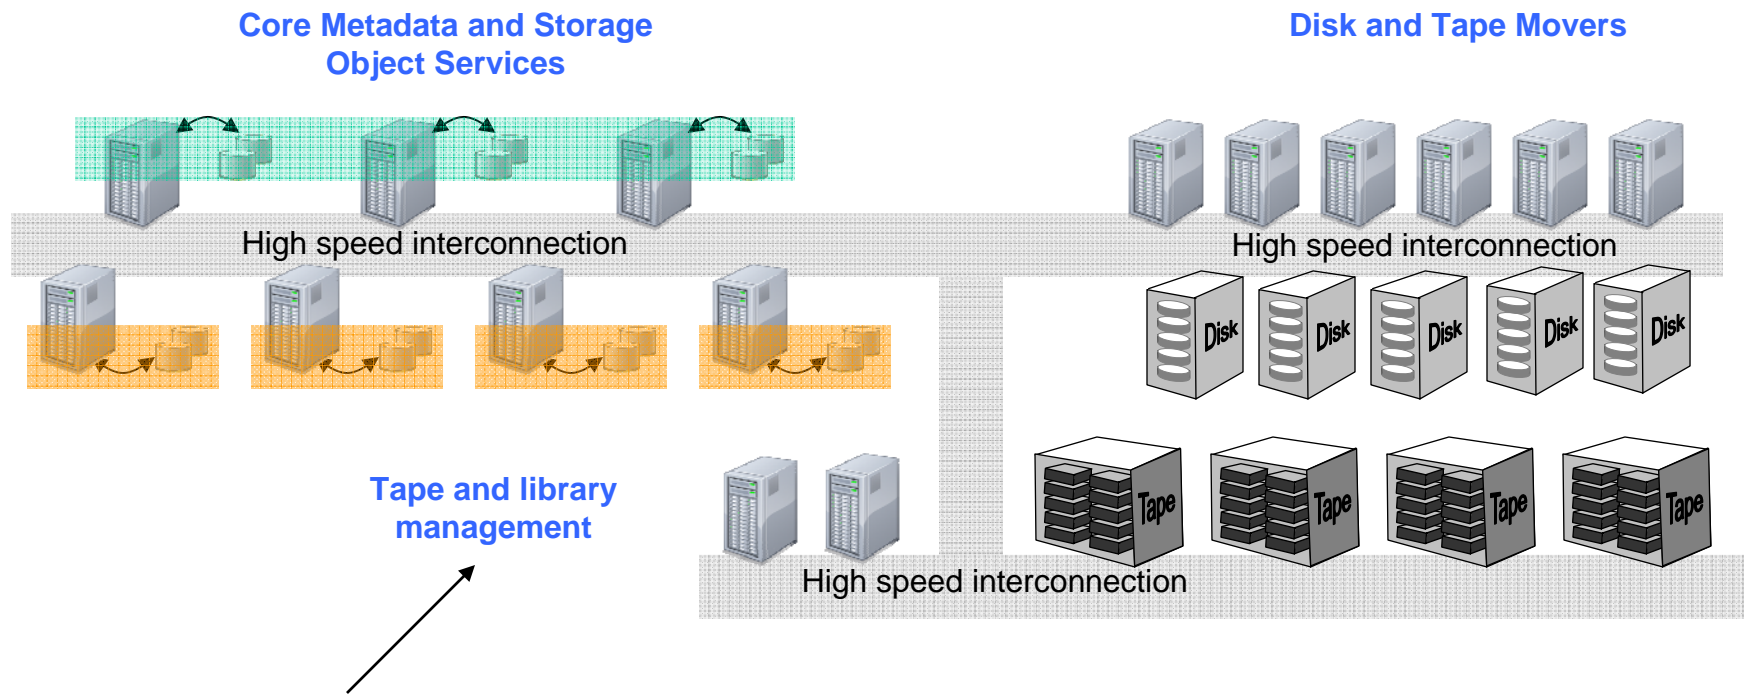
Core Metadata and Storage Object Services

Disk and Tape Movers

High speed interconnection

High speed interconnection

Disk

Disk

Disk

Disk

Disk

Tape and library management

Tape

Tape

Tape

Tape

High speed interconnection